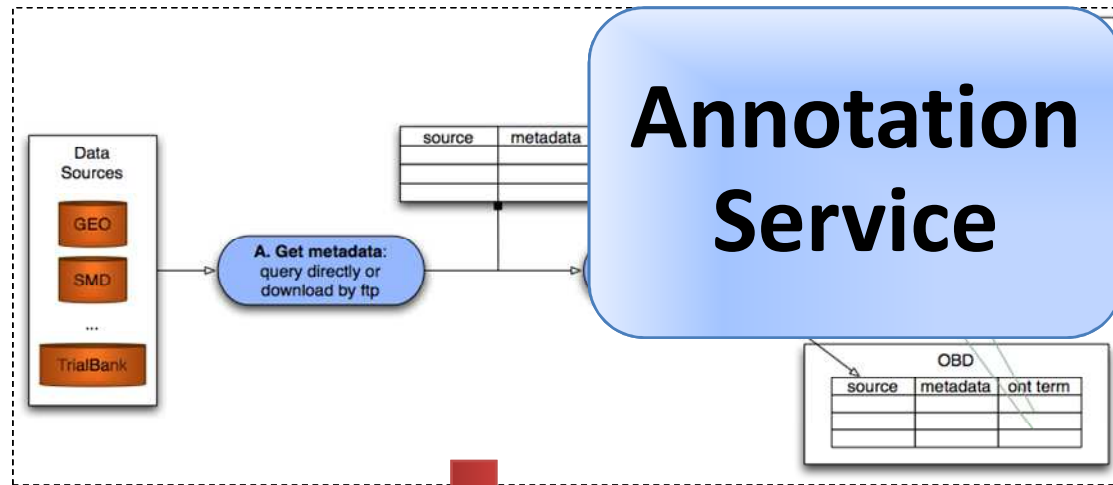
Data Sources

GEO

SMD

...

TrialBank

A. Get metadata: query directly or download by ftp

| source | metadata |
|---|---|
| | |
| | |

Annotation Service

OBD

| source | metadata | ont term |
|---|---|---|
| | | |
| | | |
| | | |